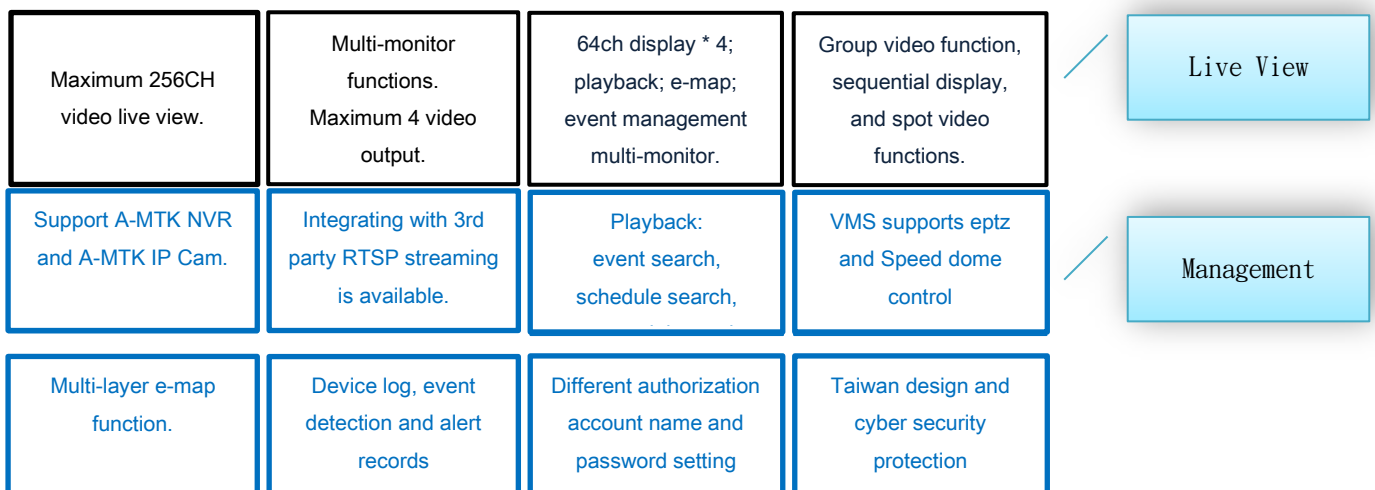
Maximum 256CH video live view.

Multi-monitor functions. Maximum 4 video output.

64ch display * 4; playback; e-map; event management multi-monitor.

Group video function, sequential display, and spot video functions.

Live View

Support A-MTK NVR and A-MTK IP Cam.

Integrating with 3rd party RTSP streaming is available.

Playback: event search, schedule search, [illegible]

VMS supports eptz and Speed dome control

Management

Multi-layer e-map function.

Device log, event detection and alert records

Different authorization account name and password setting

Taiwan design and cyber security protection